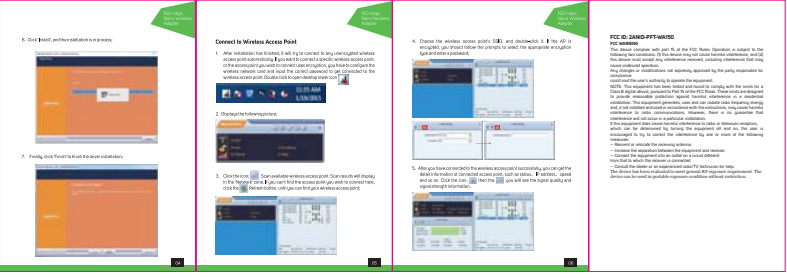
150 mbps Nano Wireless Adapter

6. Click [Install], and then installation is in process;

7. Finally, click 'Finish' to finish the driver installation.

04

150 mbps Nano Wireless Adapter

Connect to Wireless Access Point

1. After installation has finished, it will try to connect to any unencrypted wireless access point automatically. If you want to connect a specific wireless access point, or the access point you wish to connect uses encryption, you have to configure the wireless network card and input the correct password to get connected to the wireless access point. Double click to open desktop lower icon

11:55 AM
1/16/2015

2. Display the following picture;

3. Click the icon, Scan available wireless access point. Scan results will display in the 'Network' zone. If you can't find the access point you wish to connect here, click the Refresh button, until you can find your wireless access point.

05

150 mbps Nano Wireless Adapter

4. Choose the wireless access point's S(ID), and double-click it. If the AP is encrypted, you should follow the prompts to select the appropriate encryption type and enter a password;

5. After you have connected to the wireless access point successfully, you can get the detail information of connected access point, such as status, IP address, speed and so on. Click the icon then the you will see the signal quality and signal strength information.

06

FCC ID: 2AHID-PFT-WA150
FCC WARNING
This device complies with part 15 of the FCC Rules. Operation is subject to the following two conditions: (1) this device may not cause harmful interference, and (2) this device must accept any interference received, including interference that may cause undesired operation.
Any changes or modifications not expressly approved by the party responsible for compliance could void the user's authority to operate the equipment.
NOTE: This equipment has been tested and found to comply with the limits for a Class B digital device, pursuant to Part 15 of the FCC Rules. These limits are designed to provide reasonable protection against harmful interference in a residential installation. This equipment generates, uses and can radiate radio frequency energy and, if not installed and used in accordance with the instructions, may cause harmful interference to radio communications. However, there is no guarantee that interference will not occur in a particular installation.
If this equipment does cause harmful interference to radio or television reception, which can be determined by turning the equipment off and on, the user is encouraged to try to correct the interference by one or more of the following measures:
-- Reorient or relocate the receiving antenna.
-- Increase the separation between the equipment and receiver.
-- Connect the equipment into an outlet on a circuit different from that to which the receiver is connected.
-- Consult the dealer or an experienced radio/TV technician for help.
The device has been evaluated to meet general RF exposure requirement. The device can be used in portable exposure condition without restriction.